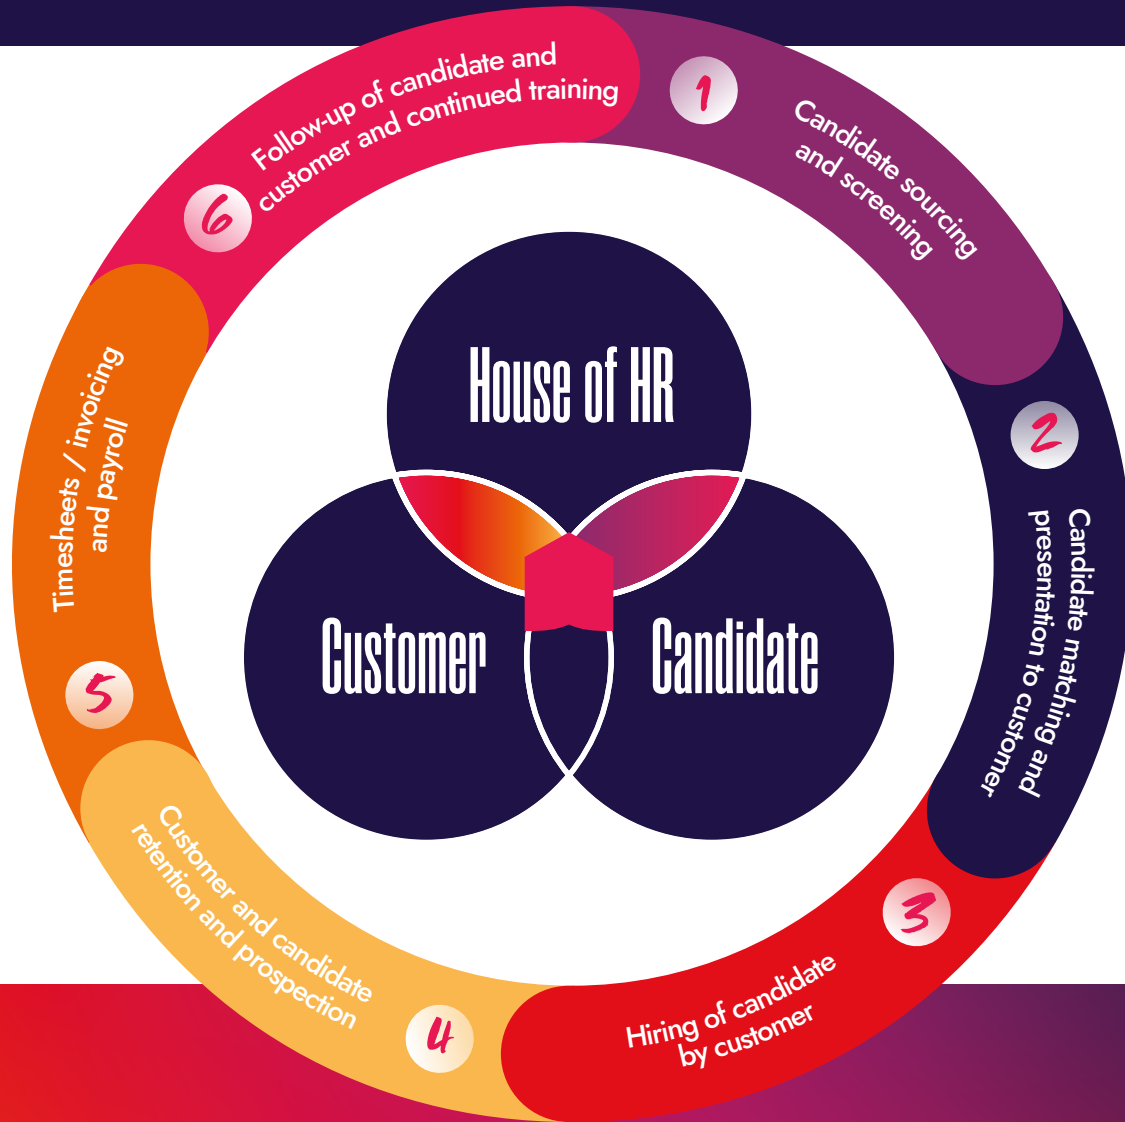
1
Candidate sourcing and screening

2
Candidate matching and presentation to customer

3
Hiring of candidate by customer

4
Customer and candidate retention and prospection

5
Timesheets / invoicing and payroll

6
Follow-up of candidate and customer and continued training

House of HR

Customer

Candidate